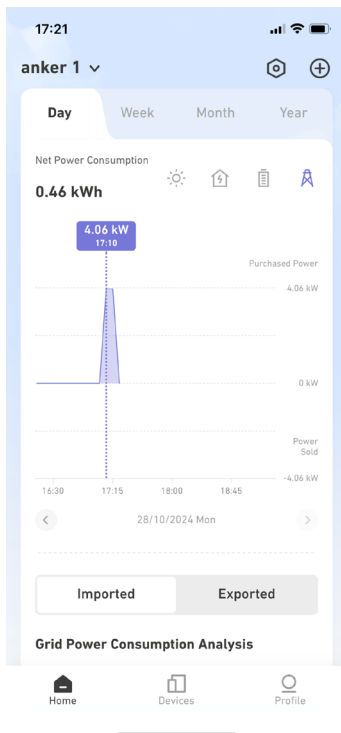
17:21

anker 1

Day
Week
Month
Year

Net Power Consumption

0.46 kWh

4.06 kW
17:10

Purchased Power

4.06 kW

0 kW

Power Sold

-4.06 kW

16:30
17:15
18:00
18:45

28/10/2024 Mon

Imported
Exported

Grid Power Consumption Analysis

Home
Devices
Profile